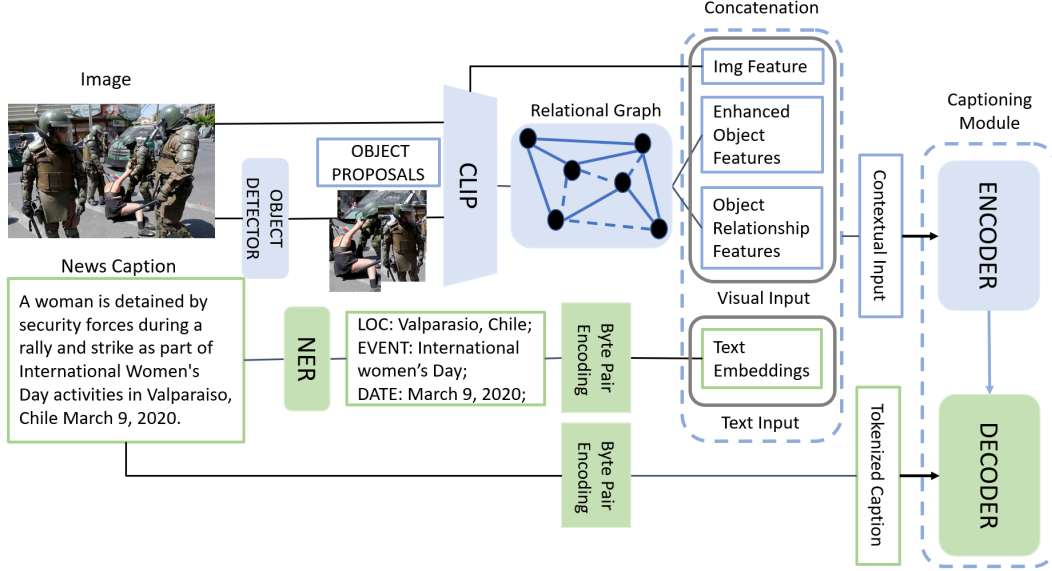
Concatenation

Image

Img Feature

Relational Graph

Captioning Module

Enhanced Object Features

OBJECT PROPOSALS

OBJECT DETECTOR

CLIP

Object Relationship Features

Contextual Input

ENCODER

News Caption

Visual Input

A woman is detained by security forces during a rally and strike as part of International Women's Day activities in Valparaiso, Chile March 9, 2020.

NER

LOC: Valparasio, Chile;
EVENT: International women's Day;
DATE: March 9, 2020;

Byte Pair Encoding

Text Embeddings

Text Input

Byte Pair Encoding

Tokenized Caption

DECODER